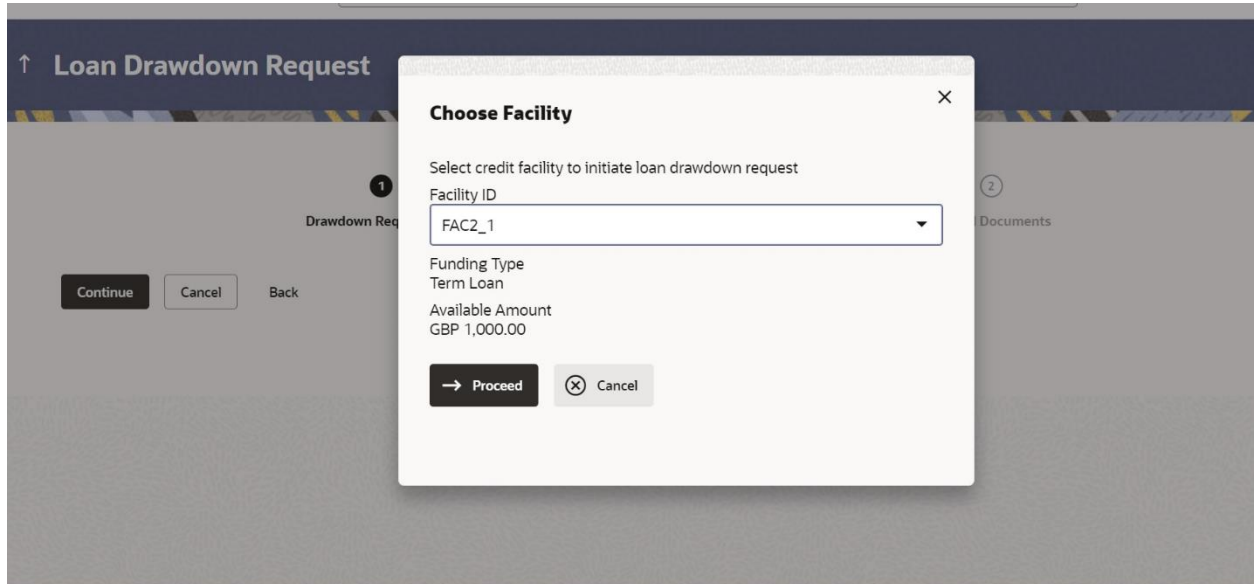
↑ Loan Drawdown Request

1
Drawdown Req

2
l Documents

Continue Cancel Back

Choose Facility

×

Select credit facility to initiate loan drawdown request

Facility ID

FAC2_1

Funding Type
Term Loan

Available Amount
GBP 1,000.00

→ Proceed

ⓧ Cancel